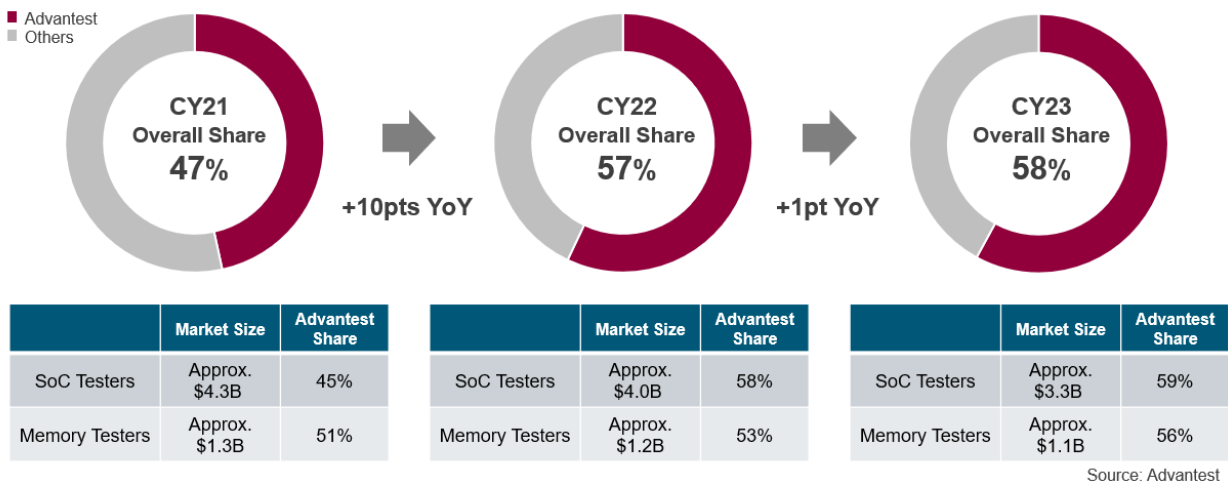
Advantest
Others

CY21
Overall Share
47%

+10pts YoY

CY22
Overall Share
57%

+1pt YoY

CY23
Overall Share
58%

| | Market Size | Advantest Share |
|---|---|---|
| SoC Testers | Approx. \$4.3B | 45% |
| Memory Testers | Approx. \$1.3B | 51% |

| | Market Size | Advantest Share |
|---|---|---|
| SoC Testers | Approx. \$4.0B | 58% |
| Memory Testers | Approx. \$1.2B | 53% |

| | Market Size | Advantest Share |
|---|---|---|
| SoC Testers | Approx. \$3.3B | 59% |
| Memory Testers | Approx. \$1.1B | 56% |

Source: Advantest